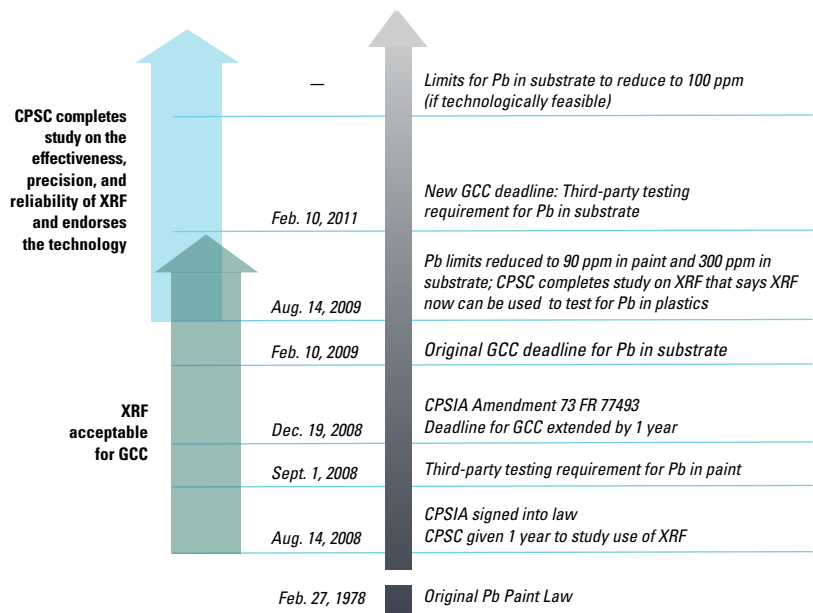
CPSC completes study on the effectiveness, precision, and reliability of XRF and endorses the technology

XRF acceptable for GCC

—

Limits for Pb in substrate to reduce to 100 ppm (if technologically feasible)

Feb. 10, 2011

New GCC deadline: Third-party testing requirement for Pb in substrate

Aug. 14, 2009

Pb limits reduced to 90 ppm in paint and 300 ppm in substrate; CPSC completes study on XRF that says XRF now can be used to test for Pb in plastics

Feb. 10, 2009

Original GCC deadline for Pb in substrate

Dec. 19, 2008

CPSIA Amendment 73 FR 77493
Deadline for GCC extended by 1 year

Sept. 1, 2008

Third-party testing requirement for Pb in paint

Aug. 14, 2008

CPSIA signed into law
CPSC given 1 year to study use of XRF

Feb. 27, 1978

Original Pb Paint Law